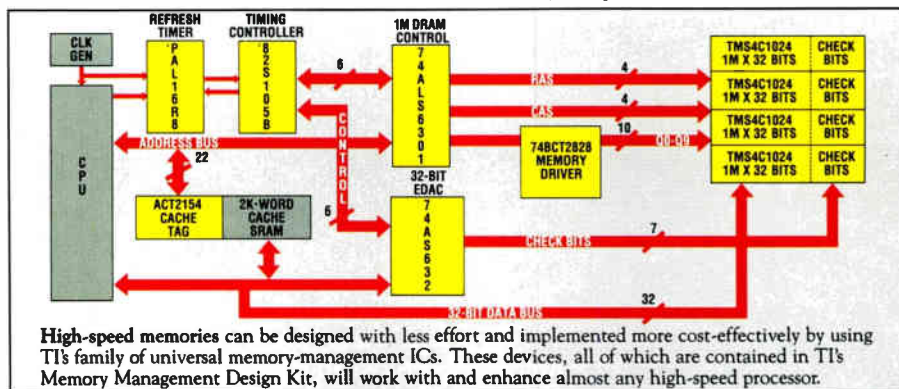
CLK GEN

REFRESH TIMER

P A L 1 6 R 8

TIMING CONTROLLER

8 2 S 1 0 5 B

1M DRAM CONTROL

7 4 A L S 6 3 0 1

6

RAS

4

CAS

4

10

Q0-Q9

74BCT2828 MEMORY DRIVER

TMS4C1024 1M X 32 BITS

CHECK BITS

TMS4C1024 1M X 32 BITS

CHECK BITS

TMS4C1024 1M X 32 BITS

CHECK BITS

TMS4C1024 1M X 32 BITS

CHECK BITS

CPU

ADDRESS BUS

22

CONTROL

32-BIT EDAC

7 4 A S 6 3 2

6

ACT2154 CACHE TAG

2K-WORD CACHE SRAM

CHECK BITS

7

32-BIT DATA BUS

32

**High-speed memories** can be designed with less effort and implemented more cost-effectively by using TI's family of universal memory-management ICs. These devices, all of which are contained in TI's Memory Management Design Kit, will work with and enhance almost any high-speed processor.